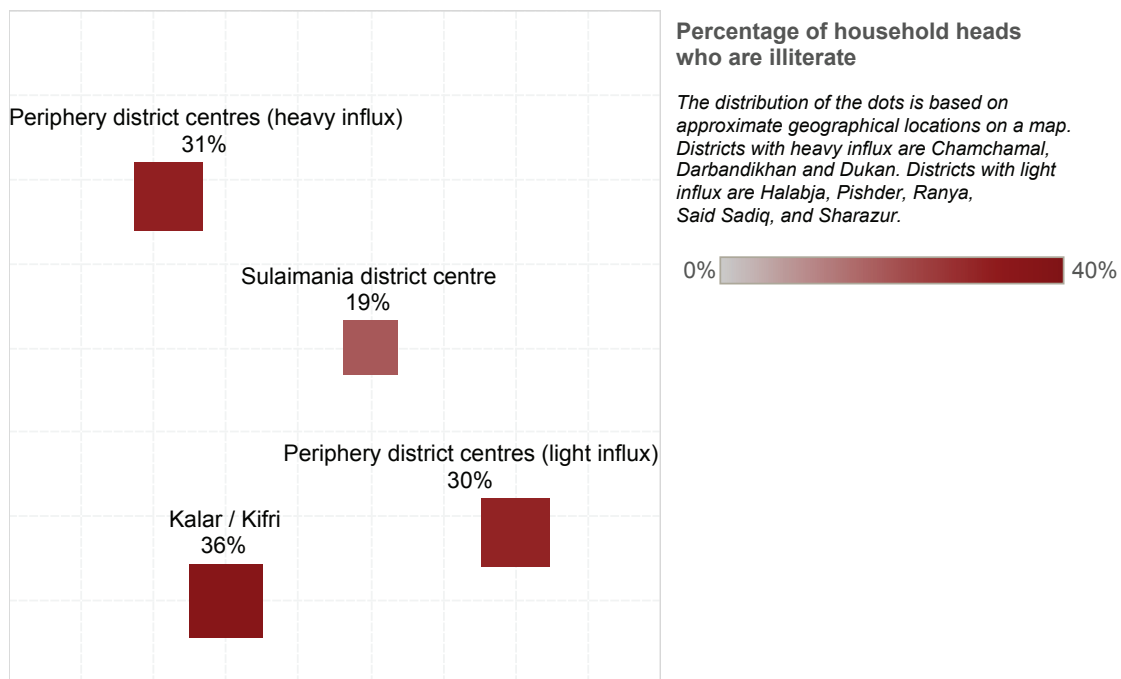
Periphery district centres (heavy influx)
31%

Sulaimania district centre
19%

Periphery district centres (light influx)
30%

Kalar / Kifri
36%

**Percentage of household heads who are illiterate**

*The distribution of the dots is based on approximate geographical locations on a map. Districts with heavy influx are Chamchamal, Darbandikhan and Dukan. Districts with light influx are Halabja, Pishder, Ranya, Said Sadiq, and Sharazur.*

0%

40%